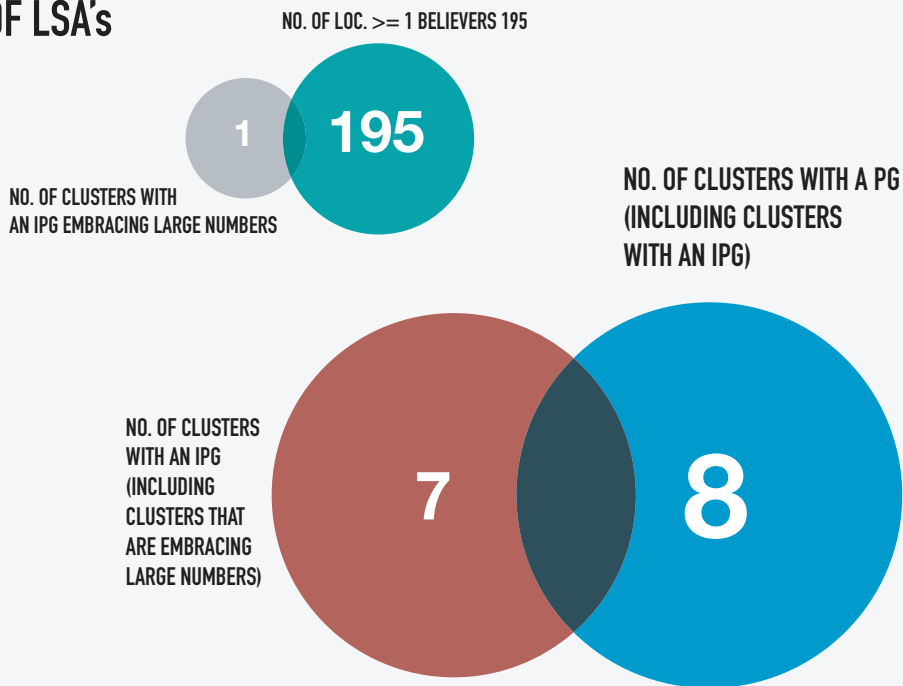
OF LSA's

NO. OF LOC. >= 1 BELIEVERS 195

1

195

NO. OF CLUSTERS WITH AN IPG EMBRACING LARGE NUMBERS

NO. OF CLUSTERS WITH A PG (INCLUDING CLUSTERS WITH AN IPG)

NO. OF CLUSTERS WITH AN IPG (INCLUDING CLUSTERS THAT ARE EMBRACING LARGE NUMBERS)

7

8